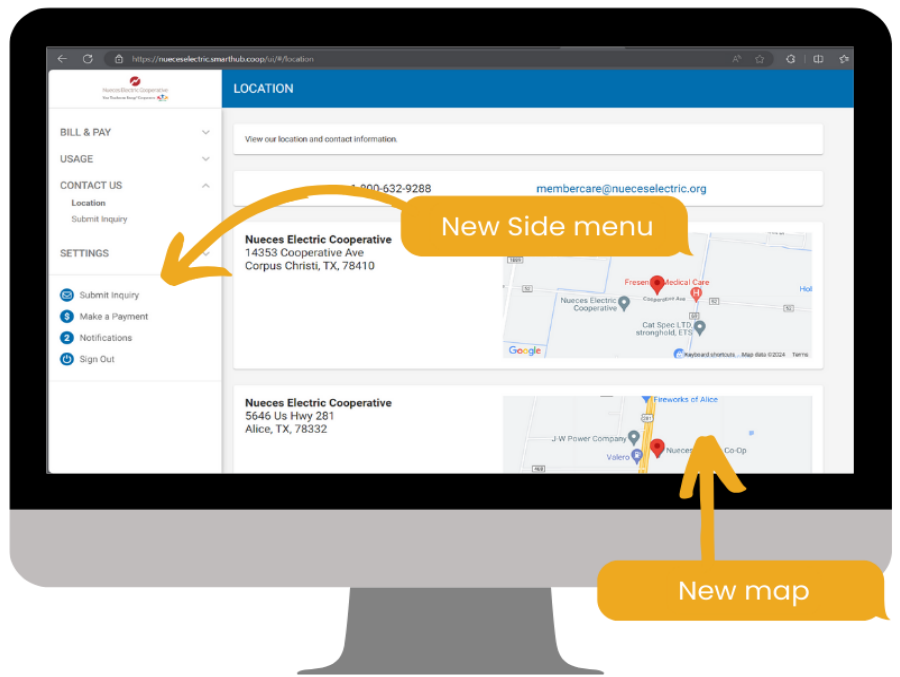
https://nueceselectric.smarthub.coop/ui/#/location

Nueces Electric Cooperative

LOCATION

BILL & PAY
USAGE
CONTACT US
Location
Submit Inquiry
SETTINGS

Submit Inquiry
Make a Payment
2 Notifications
Sign Out

View our location and contact information.

1-800-632-9288
membercare@nueceselectric.org

New Side menu

Nueces Electric Cooperative
14353 Cooperative Ave
Corpus Christi, TX, 78410

Fresen Medical Care
Nueces Electric Cooperative
Cooperative Ave
Cat Spec LTD, stronghold, ETS
Hol
Google
Keyboard shortcuts Map data ©2024 Terms

Nueces Electric Cooperative
5646 Us Hwy 281
Alice, TX, 78332

Fireworks of Alice
J-W Power Company
Valero
Nueces Co-Op

New map